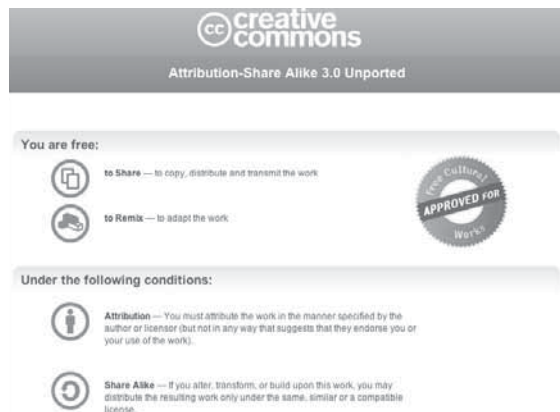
cc creative commons

Attribution-Share Alike 3.0 Unported

You are free:

to Share — to copy, distribute and transmit the work

to Remix — to adapt the work

Free Cultural Works APPROVED FOR

Under the following conditions:

Attribution — You must attribute the work in the manner specified by the author or licensor (but not in any way that suggests that they endorse you or your use of the work).

Share Alike — If you alter, transform, or build upon this work, you may distribute the resulting work only under the same, similar or a compatible license.